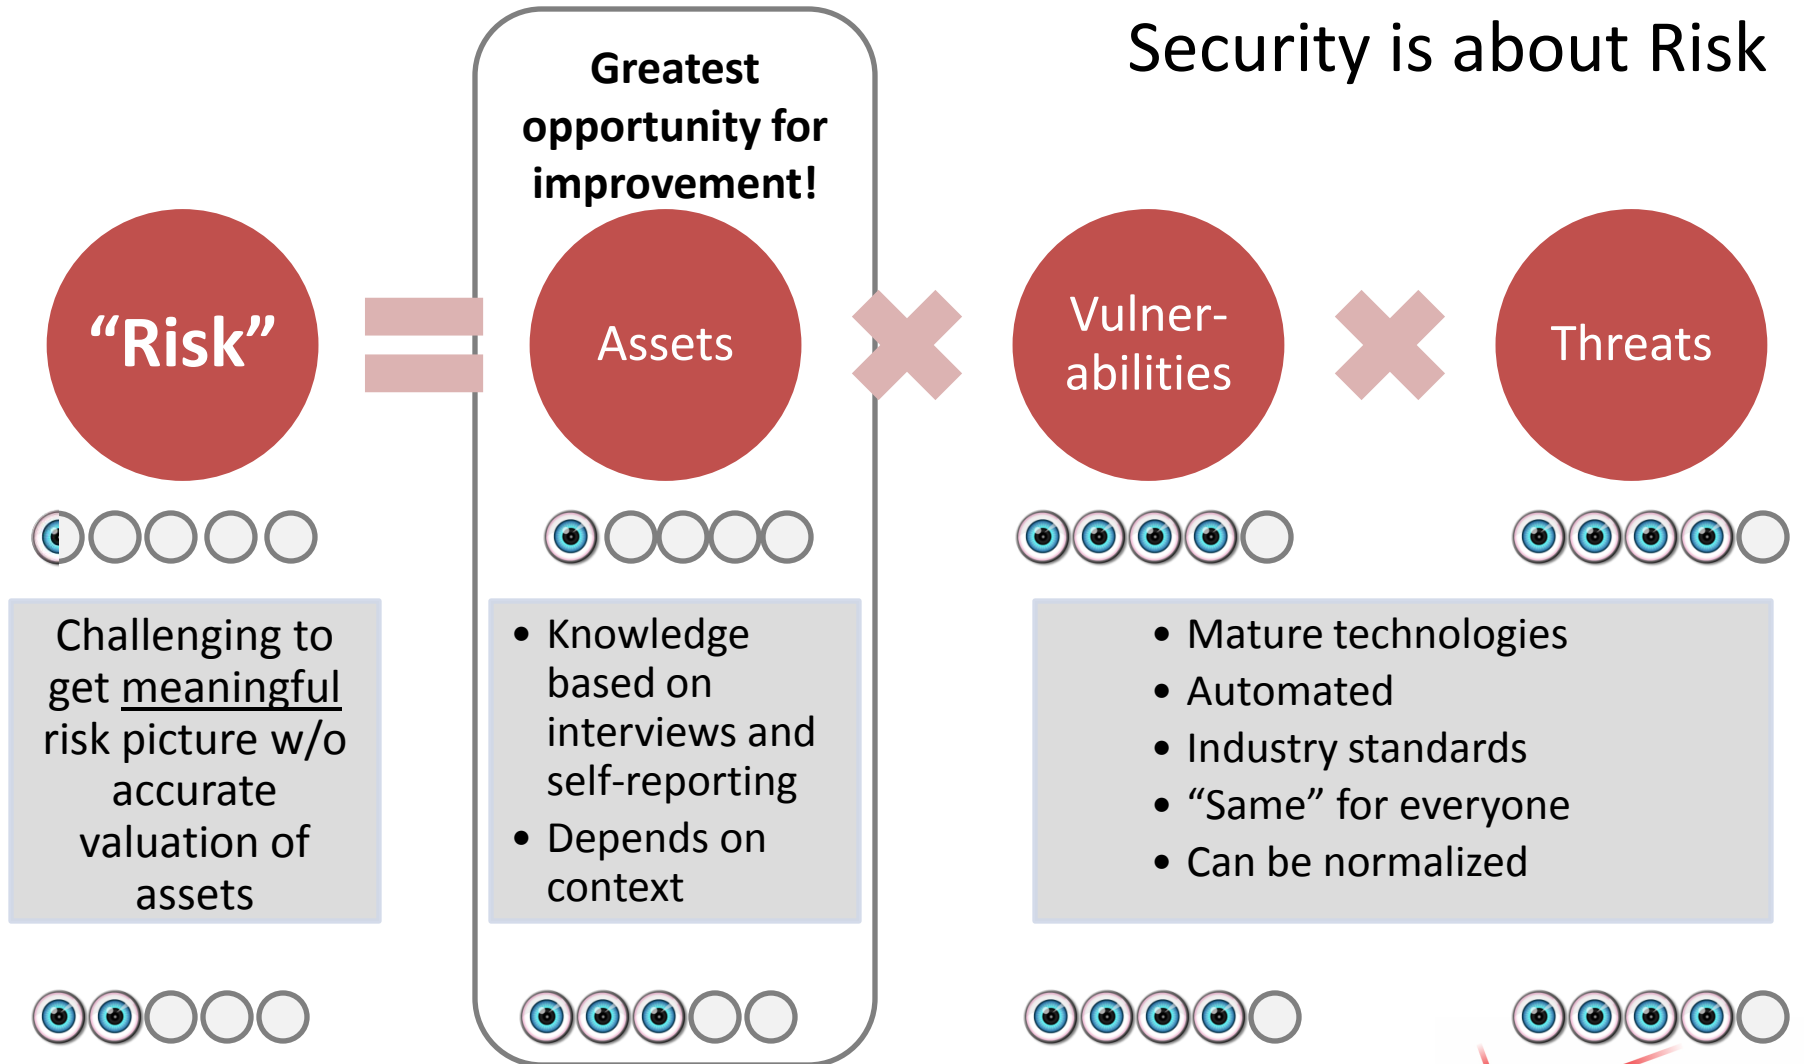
Security is about Risk

Greatest opportunity for improvement!

“Risk”

Assets

Vulner-abilities

Threats

Challenging to get meaningful risk picture w/o accurate valuation of assets

• Knowledge based on interviews and self-reporting
• Depends on context

• Mature technologies
• Automated
• Industry standards
• “Same” for everyone
• Can be normalized